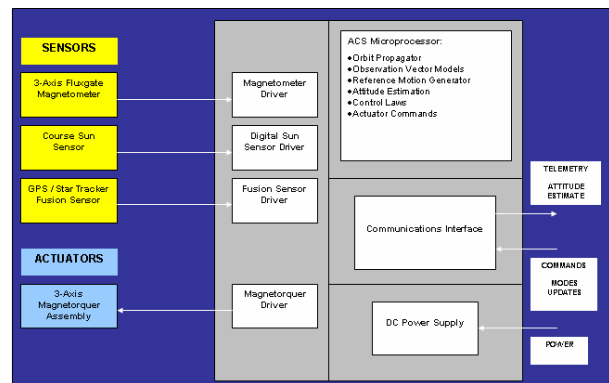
SENSORS

3-Axis Fluxgate Magnetometer

Course Sun Sensor

GPS / Star Tracker Fusion Sensor

ACTUATORS

3-Axis Magnetorquer Assembly

Magnetometer Driver

Digital Sun Sensor Driver

Fusion Sensor Driver

Magnetorquer Driver

ACS Microprocessor:
•Orbit Propagator
•Observation Vector Models
•Reference Motion Generator
•Attitude Estimation
•Control Laws
•Actuator Commands

Communications Interface

DC Power Supply

TELEMETRY
ATTITUDE ESTIMATE

COMMANDS
MODES UPDATES

POWER